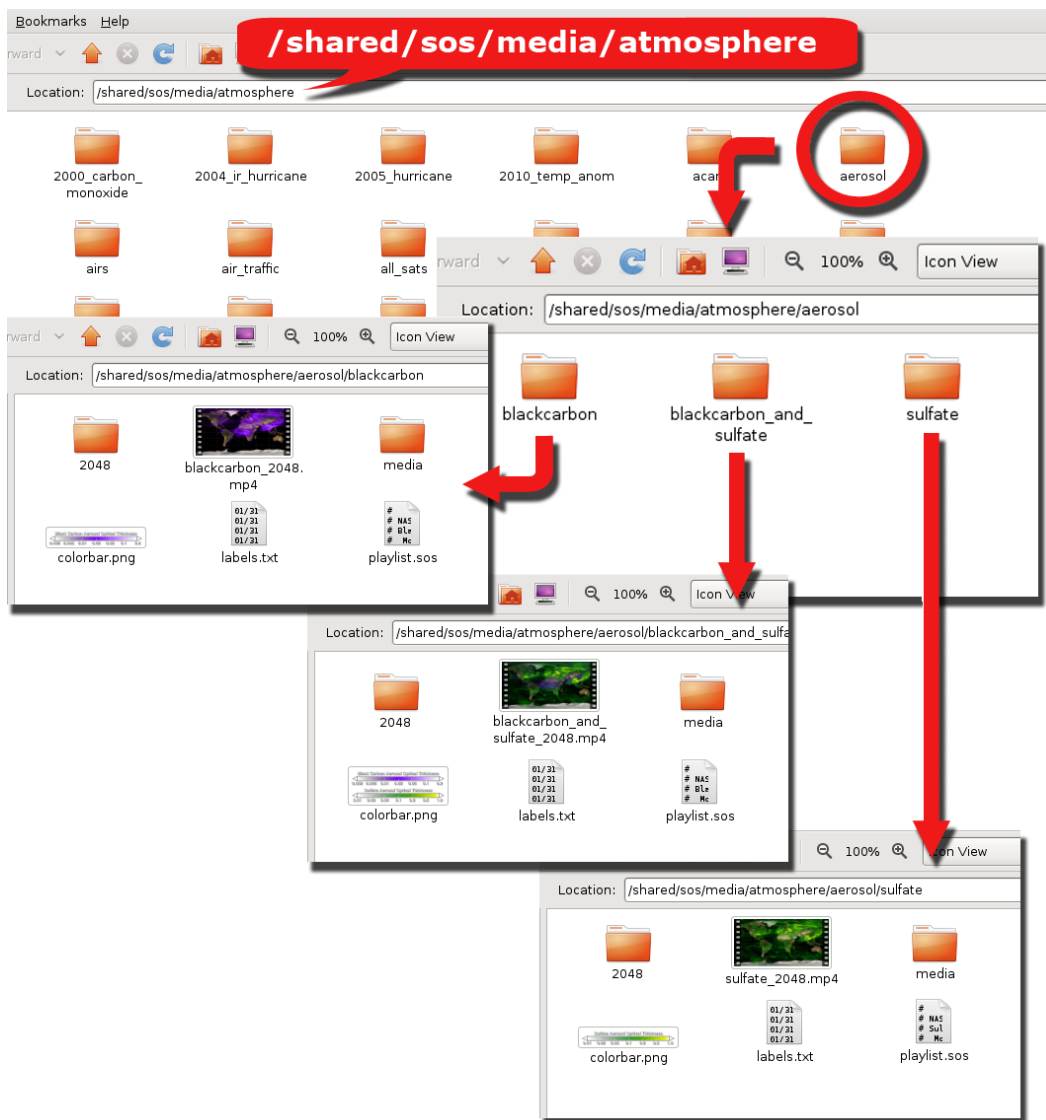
Bookmarks Help

rward

/shared/sos/media/atmosphere

Location: /shared/sos/media/atmosphere

2000_carbon_monoxide

2004_ir_hurricane

2005_hurricane

2010_temp_anom

acar

aerosol

airs

air_traffic

all_sats

rward

100%

Icon View

Location: /shared/sos/media/atmosphere/aerosol

blackcarbon

blackcarbon_and_sulfate

sulfate

rward

100%

Icon View

Location: /shared/sos/media/atmosphere/aerosol/blackcarbon

2048

blackcarbon_2048.mp4

media

colorbar.png

labels.txt

playlist.sos

100%

Icon View

Location: /shared/sos/media/atmosphere/aerosol/blackcarbon_and_sulfa

2048

blackcarbon_and_sulfate_2048.mp4

media

colorbar.png

labels.txt

playlist.sos

100%

Icon View

Location: /shared/sos/media/atmosphere/aerosol/sulfate

2048

sulfate_2048.mp4

media

colorbar.png

labels.txt

playlist.sos